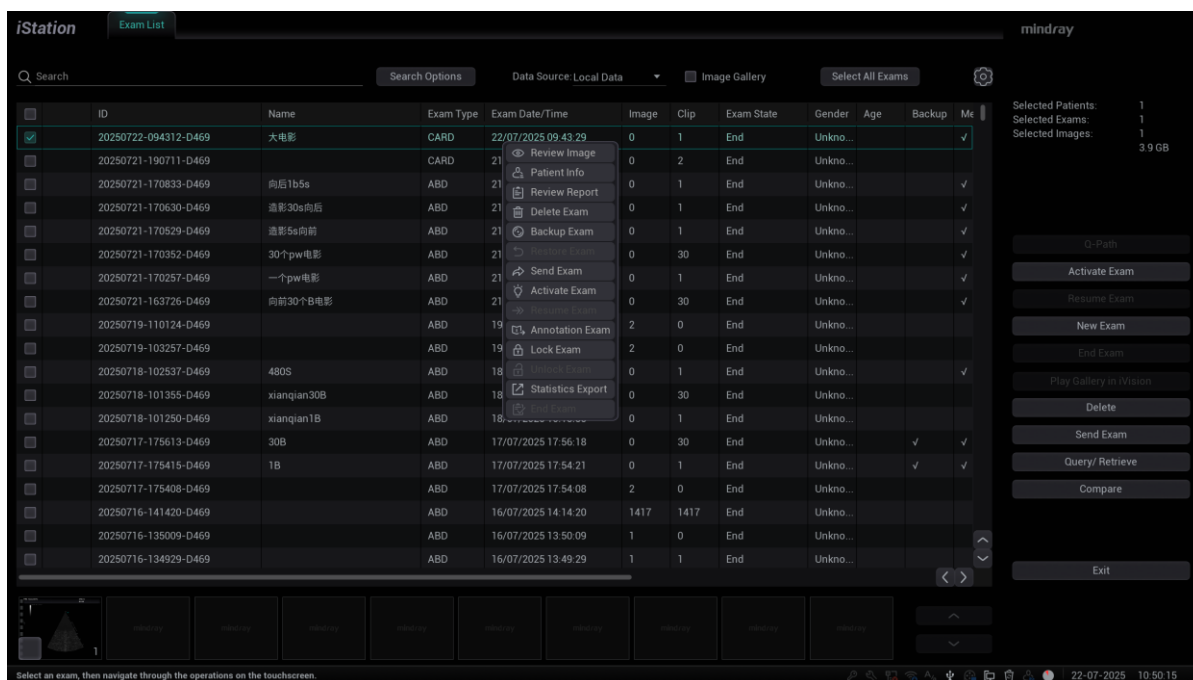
iStation Exam List mindray

Search Search Options Data Source: Local Data Image Gallery Select All Exams

Selected Patients: 1
Selected Exams: 1
Selected Images: 1
3.9 GB

| | ID | Name | Exam Type | Exam Date/Time | Image | Clip | Exam State | Gender | Age | Backup | Me |
|---|---|---|---|---|---|---|---|---|---|---|---|
| ☑ | 20250722-094312-D469 | 大电影 | CARD | 22/07/2025 09:43:29 | 0 | 1 | End | Unkno... | | | √ |
| | 20250721-190711-D469 | | CARD | 21 | 0 | 2 | End | Unkno... | | | |
| | 20250721-170833-D469 | 向后1b5s | ABD | 21 | 0 | 1 | End | Unkno... | | | √ |
| | 20250721-170630-D469 | 造影30s向后 | ABD | 21 | 0 | 1 | End | Unkno... | | | √ |
| | 20250721-170529-D469 | 造影5s向前 | ABD | 21 | 0 | 1 | End | Unkno... | | | √ |
| | 20250721-170352-D469 | 30个pw电影 | ABD | 21 | 0 | 30 | End | Unkno... | | | √ |
| | 20250721-170257-D469 | 一个pw电影 | ABD | 21 | 0 | 1 | End | Unkno... | | | √ |
| | 20250721-163726-D469 | 向前30个B电影 | ABD | 21 | 0 | 30 | End | Unkno... | | | √ |
| | 20250719-110124-D469 | | ABD | 19 | 2 | 0 | End | Unkno... | | | |
| | 20250719-103257-D469 | | ABD | 19 | 2 | 0 | End | Unkno... | | | |
| | 20250718-102537-D469 | 480S | ABD | 18 | 0 | 1 | End | Unkno... | | | √ |
| | 20250718-101355-D469 | xianqian30B | ABD | 18 | 0 | 30 | End | Unkno... | | | |
| | 20250718-101250-D469 | xianqian1B | ABD | 18 | 0 | 1 | End | Unkno... | | | |
| | 20250717-175613-D469 | 30B | ABD | 17/07/2025 17:56:18 | 0 | 30 | End | Unkno... | | √ | √ |
| | 20250717-175415-D469 | 1B | ABD | 17/07/2025 17:54:21 | 0 | 1 | End | Unkno... | | √ | √ |
| | 20250717-175408-D469 | | ABD | 17/07/2025 17:54:08 | 2 | 0 | End | Unkno... | | | |
| | 20250716-141420-D469 | | ABD | 16/07/2025 14:14:20 | 1417 | 1417 | End | Unkno... | | | |
| | 20250716-135009-D469 | | ABD | 16/07/2025 13:50:09 | 1 | 0 | End | Unkno... | | | |
| | 20250716-134929-D469 | | ABD | 16/07/2025 13:49:29 | 1 | 1 | End | Unkno... | | | |

Review Image
Patient Info
Review Report
Delete Exam
Backup Exam
Restore Exam
Send Exam
Activate Exam
Resume Exam
Annotation Exam
Lock Exam
Unlock Exam
Statistics Export
End Exam

Q-Path
Activate Exam
Resume Exam
New Exam
End Exam
Play Gallery in iVision
Delete
Send Exam
Query/ Retrieve
Compare
Exit

1

Select an exam, then navigate through the operations on the touchscreen. 22-07-2025 10:50:15